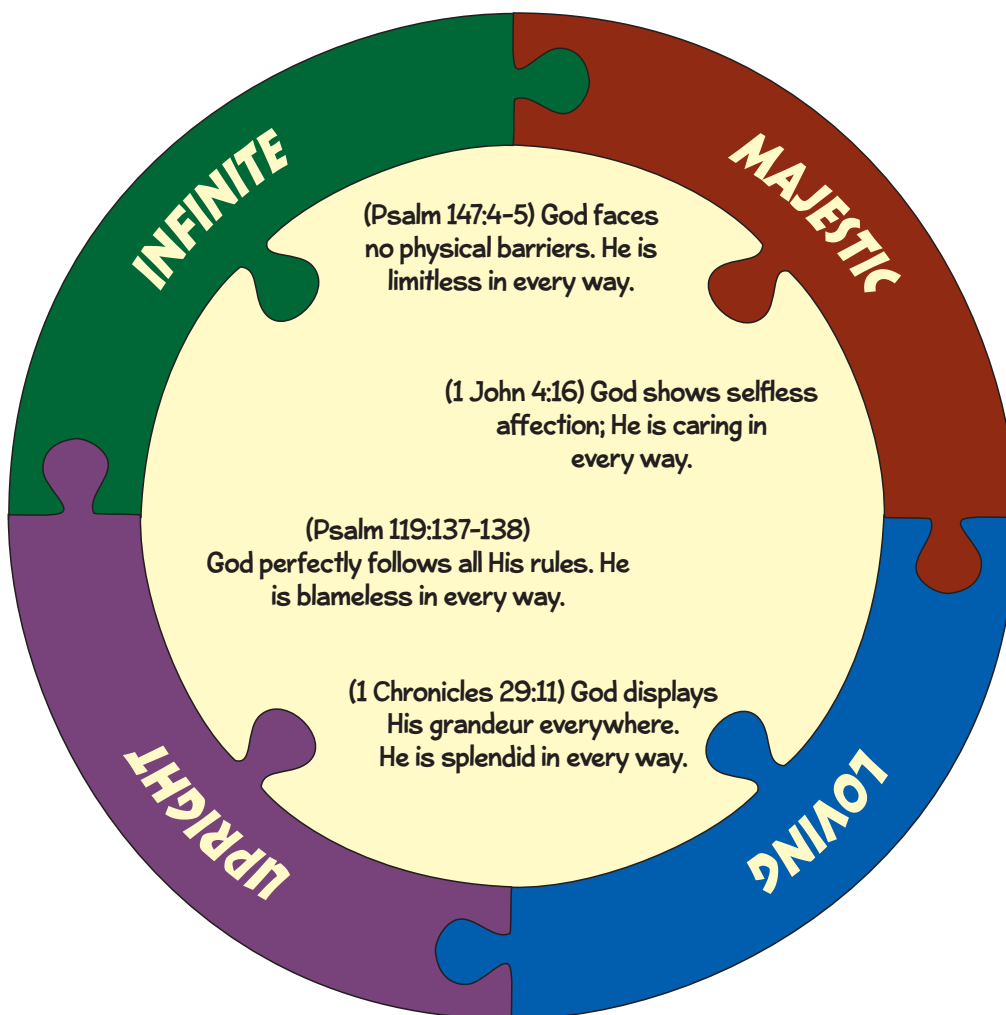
INFINITE

MAJESTIC

(Psalm 147:4-5) God faces no physical barriers. He is limitless in every way.

(1 John 4:16) God shows selfless affection; He is caring in every way.

(Psalm 119:137-138) God perfectly follows all His rules. He is blameless in every way.

(1 Chronicles 29:11) God displays His grandeur everywhere. He is splendid in every way.

UPRIGHT

LOVING